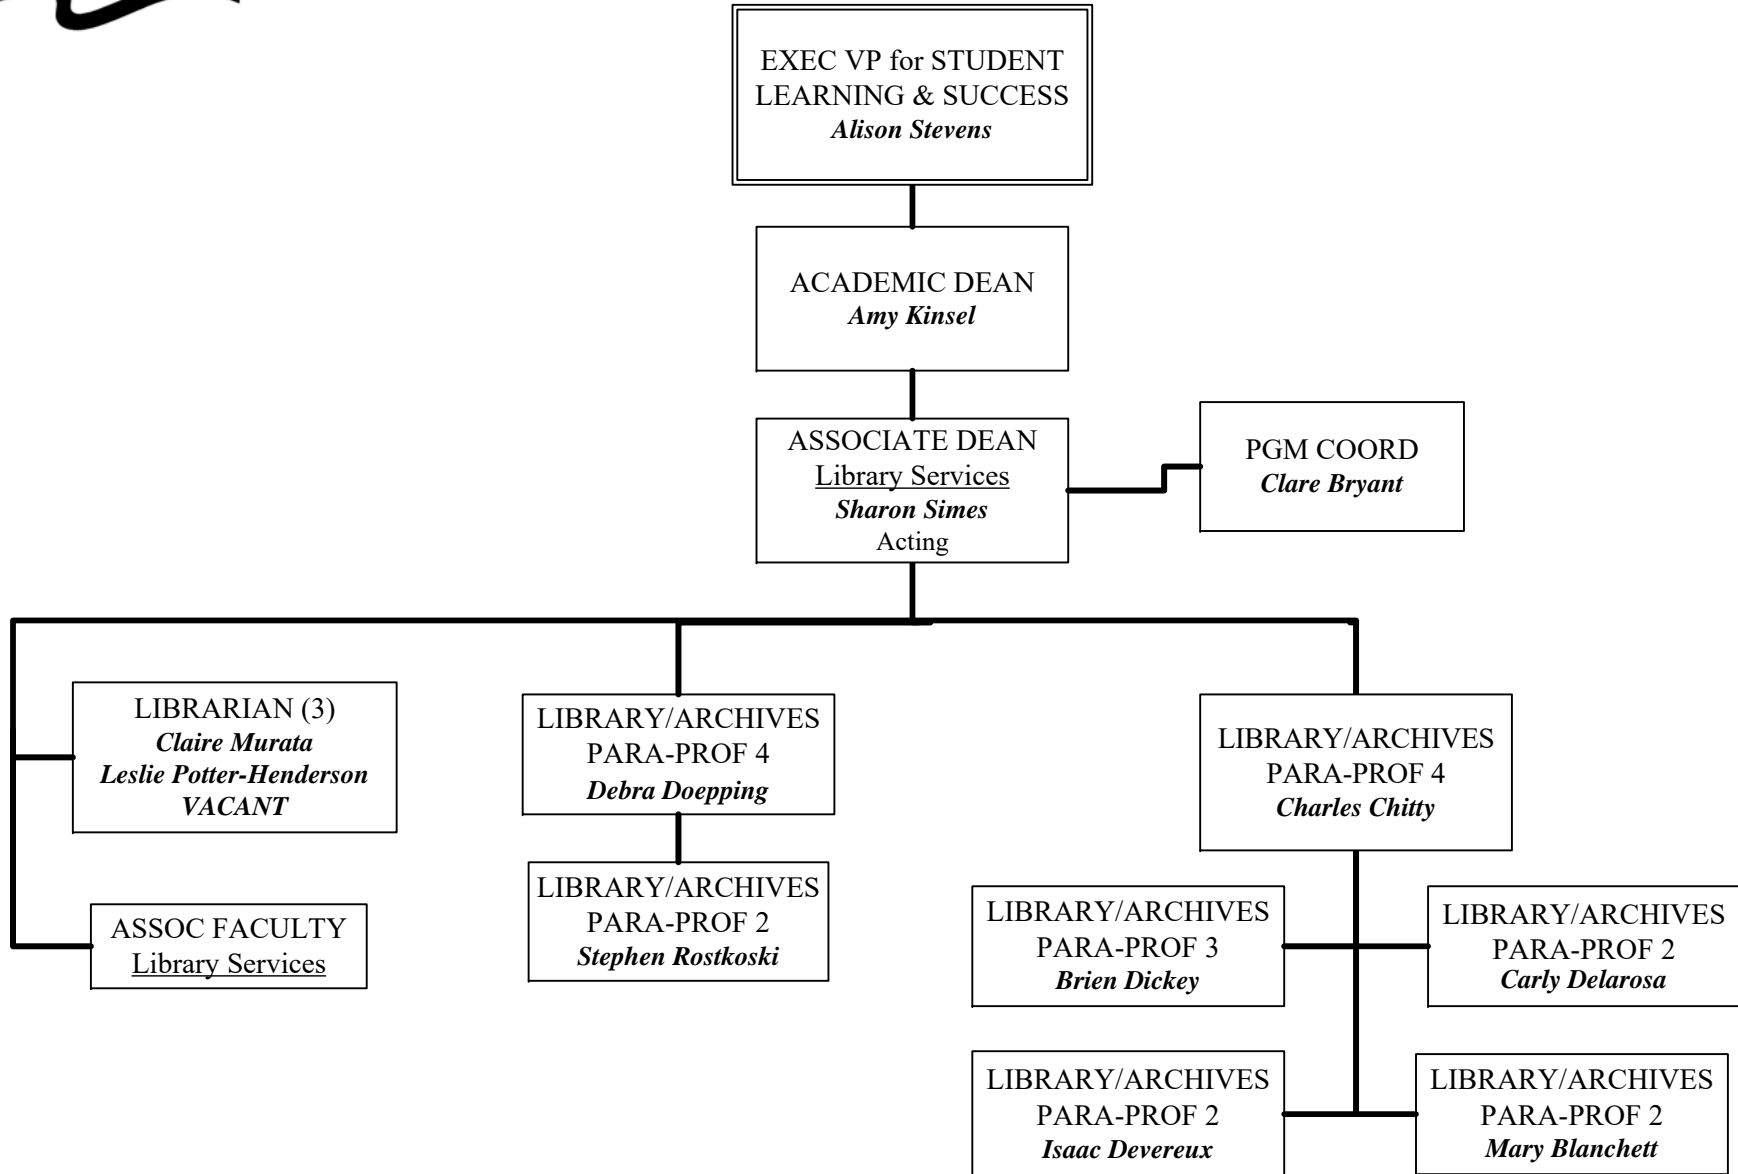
EXEC VP for STUDENT LEARNING & SUCCESS
*Alison Stevens*

ACADEMIC DEAN
*Amy Kinsel*

ASSOCIATE DEAN
Library Services
*Sharon Simes*
Acting

PGM COORD
*Clare Bryant*

LIBRARIAN (3)
*Claire Murata*
*Leslie Potter-Henderson*
*VACANT*

ASSOC FACULTY
Library Services

LIBRARY/ARCHIVES
PARA-PROF 4
*Debra Doepping*

LIBRARY/ARCHIVES
PARA-PROF 2
*Stephen Rostkoski*

LIBRARY/ARCHIVES
PARA-PROF 4
*Charles Chitty*

LIBRARY/ARCHIVES
PARA-PROF 3
*Brien Dickey*

LIBRARY/ARCHIVES
PARA-PROF 2
*Carly Delarosa*

LIBRARY/ARCHIVES
PARA-PROF 2
*Isaac Devereux*

LIBRARY/ARCHIVES
PARA-PROF 2
*Mary Blanchett*